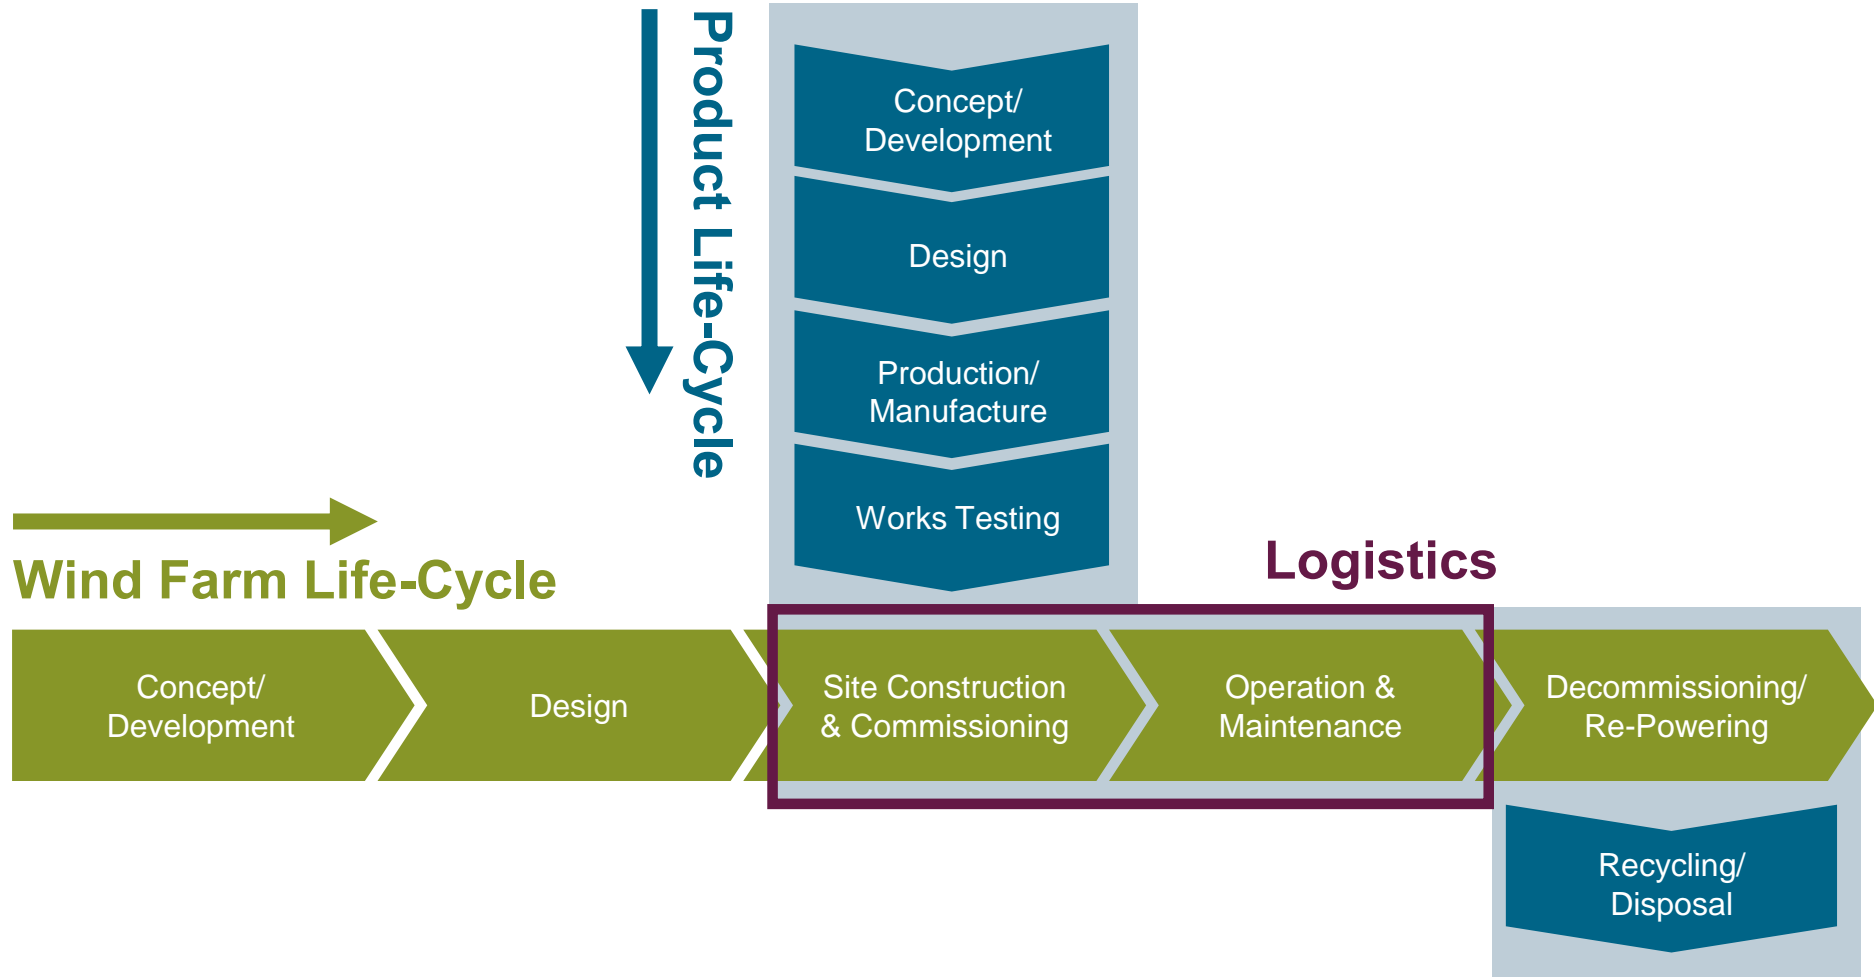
Product Life-Cycle

Concept/ Development

Design

Production/ Manufacture

Works Testing

Wind Farm Life-Cycle

Logistics

Concept/ Development

Design

Site Construction & Commissioning

Operation & Maintenance

Decommissioning/ Re-Powering

Recycling/ Disposal